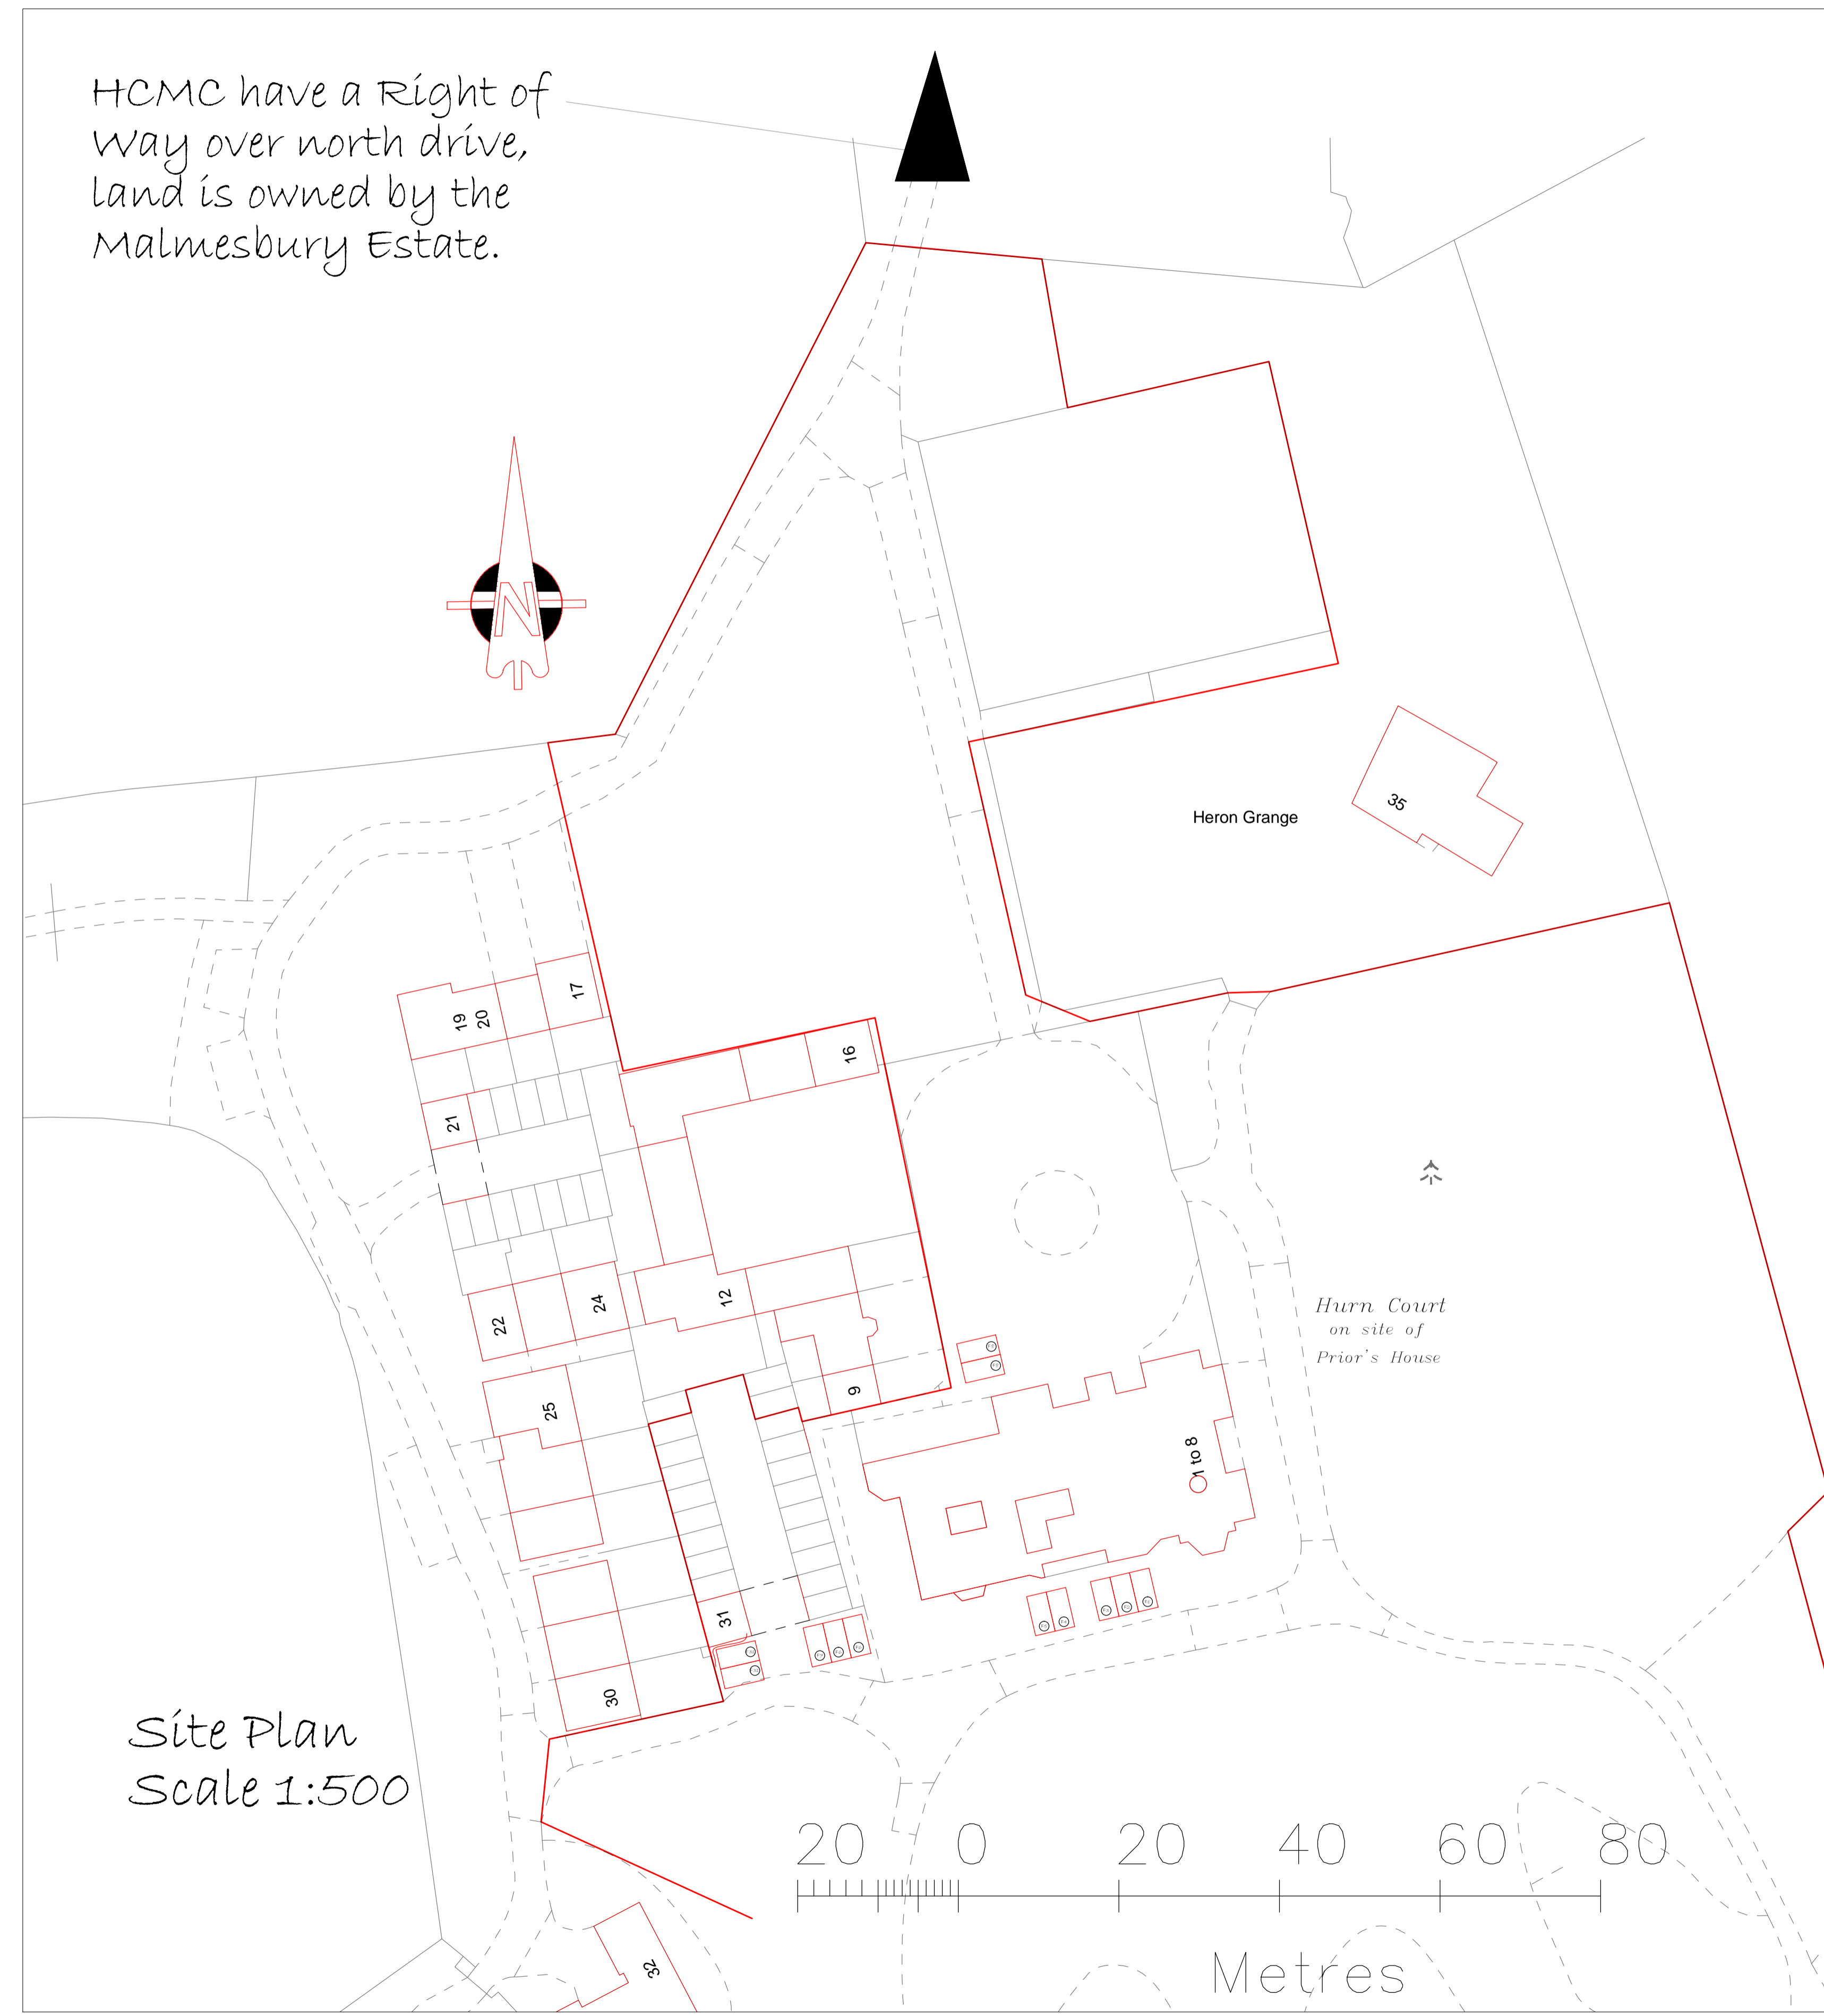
HCMC have a Right of Way over north drive, land is owned by the Malmesbury Estate.

N

Heron Grange

35

17

19
20

16

21

24

22

12

25

9

1 to 8

Hurn Court
on site of
Prior's House

31

30

32

Site Plan
Scale 1:500

20 0 20 40 60 80

Metres